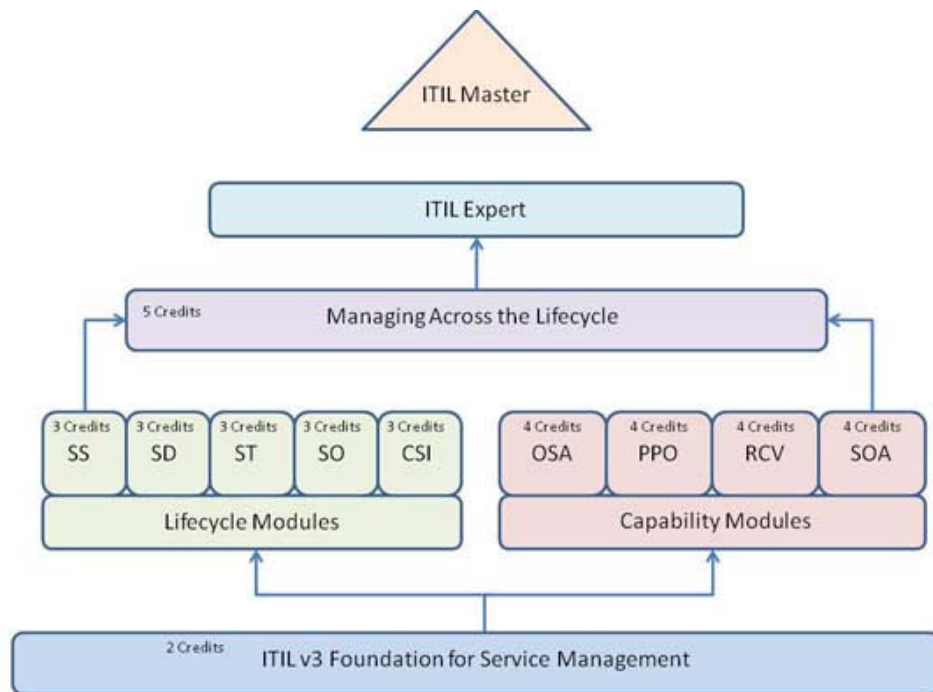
ITIL Master

ITIL Expert

5 Credits
Managing Across the Lifecycle

3 Credits
SS

3 Credits
SD

3 Credits
ST

3 Credits
SO

3 Credits
CSI

Lifecycle Modules

4 Credits
OSA

4 Credits
PPO

4 Credits
RCV

4 Credits
SOA

Capability Modules

2 Credits
ITIL v3 Foundation for Service Management